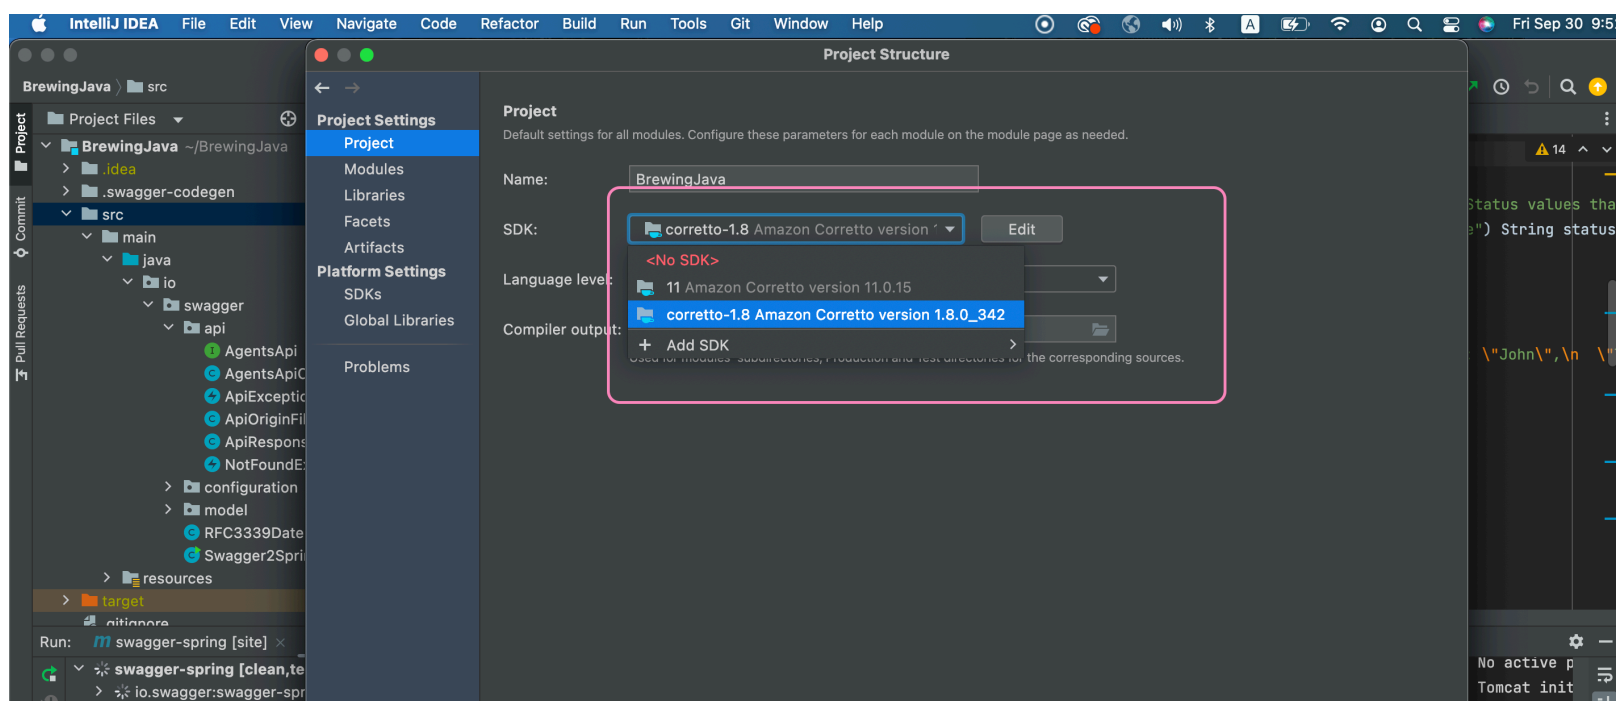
IntelliJ IDEA File Edit View Navigate Code Refactor Build Run Tools Git Window Help

Fri Sep 30 9:5

BrewingJava 〉 src

Project Files

BrewingJava ~/BrewingJava
.idea
.swagger-codegen
src
main
java
io
swagger
api
AgentsApi
AgentsApiC
ApiExceptic
ApiOriginFi
ApiRespons
NotFoundE
configuration
model
RFC3339Date
Swagger2Spri
resources
target
.gitignore

Project
Commit
Pull Requests

Run: swagger-spring [site]

swagger-spring [clean,te
io.swagger:swagger-spr

Project Structure

Project Settings
Project
Modules
Libraries
Facets
Artifacts
Platform Settings
SDKs
Global Libraries

Problems

Project
Default settings for all modules. Configure these parameters for each module on the module page as needed.

Name: BrewingJava

SDK: corretto-1.8 Amazon Corretto version ' Edit

<No SDK>
11 Amazon Corretto version 11.0.15
corretto-1.8 Amazon Corretto version 1.8.0_342
+ Add SDK

Language level:

Compiler output:

Used for modules' subdirectories, Production and Test directories for the corresponding sources.

14

Status values tha
") String status

\"John\",\n \"

No active p
Tomcat init